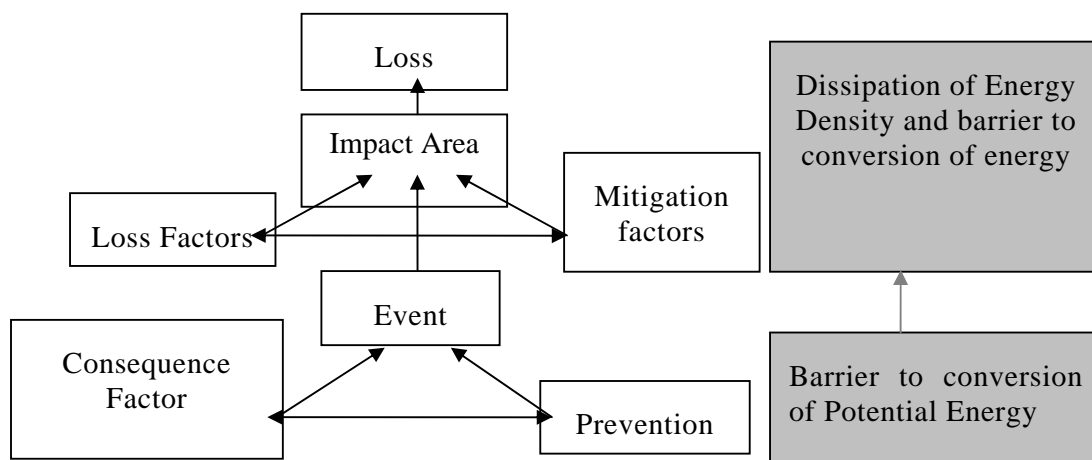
Loss

Impact Area

Loss Factors

Mitigation factors

Event

Consequence Factor

Prevention

Dissipation of Energy Density and barrier to conversion of energy

Barrier to conversion of Potential Energy